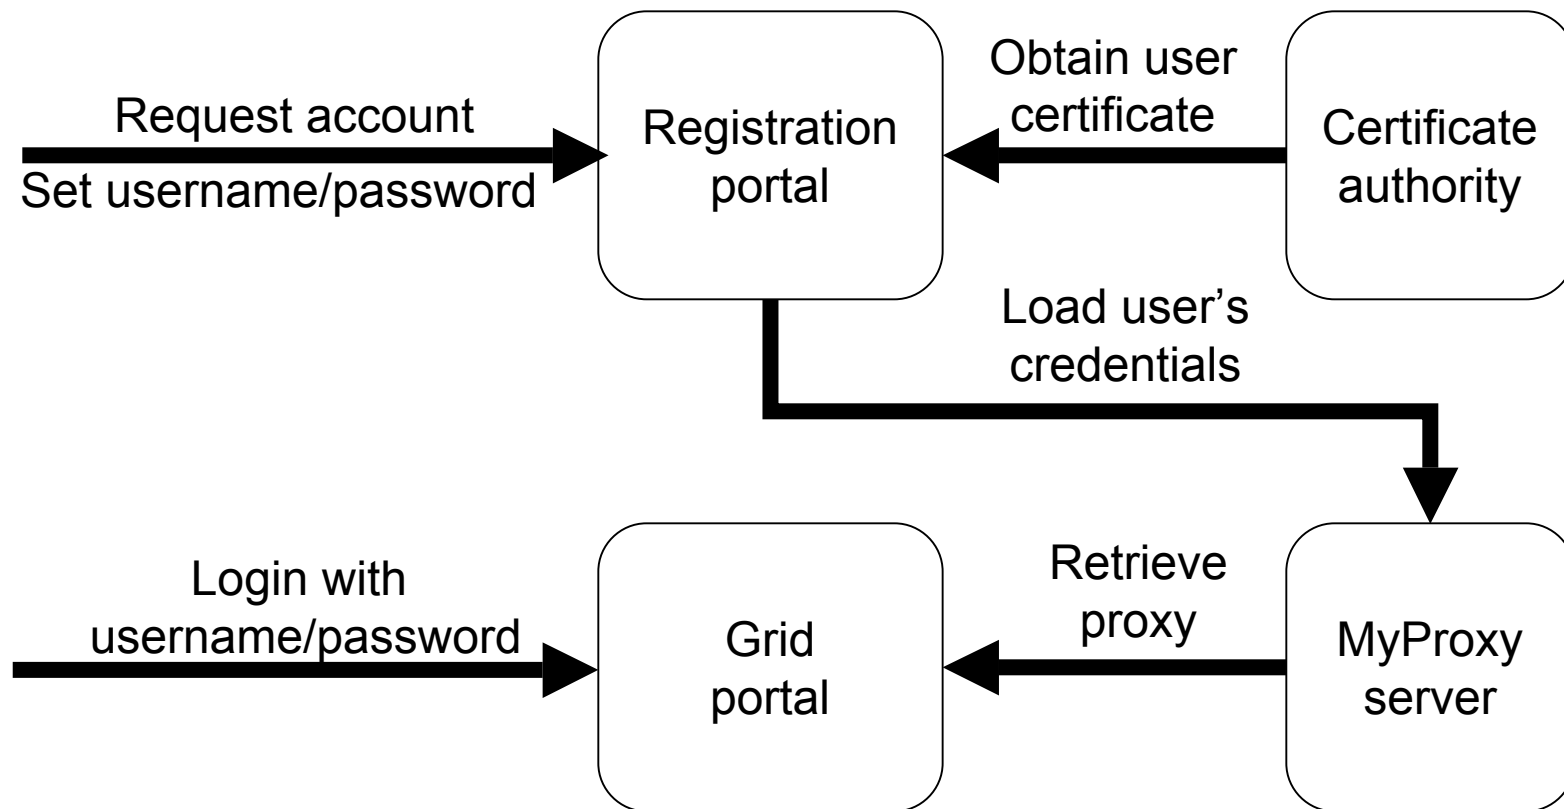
Request account
Set username/password

Registration portal

Obtain user certificate

Certificate authority

Load user's credentials

Login with username/password

Grid portal

Retrieve proxy

MyProxy server